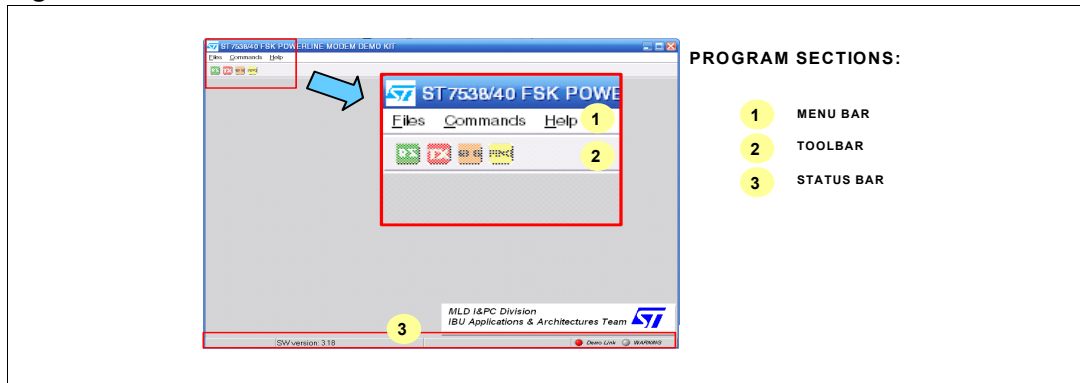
ST7538/40 FSK POWERLINE MODEM DEMO KIT
Files Commands Help

ST7538/40 FSK POWE
Files Commands Help 1
2

MLD I&PC Division
IBU Applications & Architectures Team

3
SW version: 3.18
Demo Link WARNING

PROGRAM SECTIONS:

1 MENU BAR
2 TOOLBAR
3 STATUS BAR